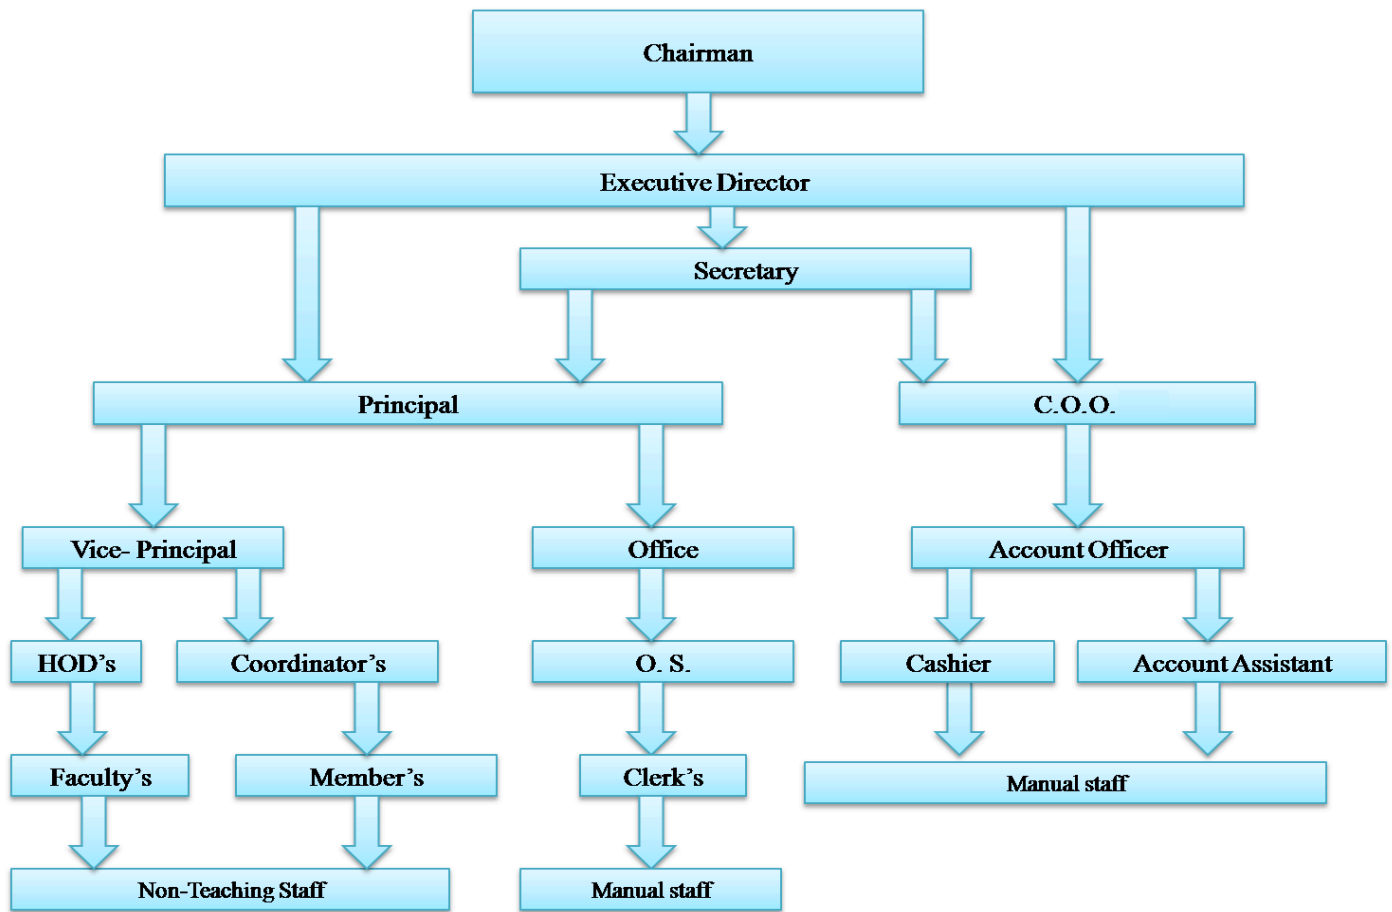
Chairman

Executive Director

Secretary

Principal

C.O.O.

Vice- Principal

Office

Account Officer

HOD's

Coordinator's

O. S.

Cashier

Account Assistant

Faculty's

Member's

Clerk's

Manual staff

Non-Teaching Staff

Manual staff